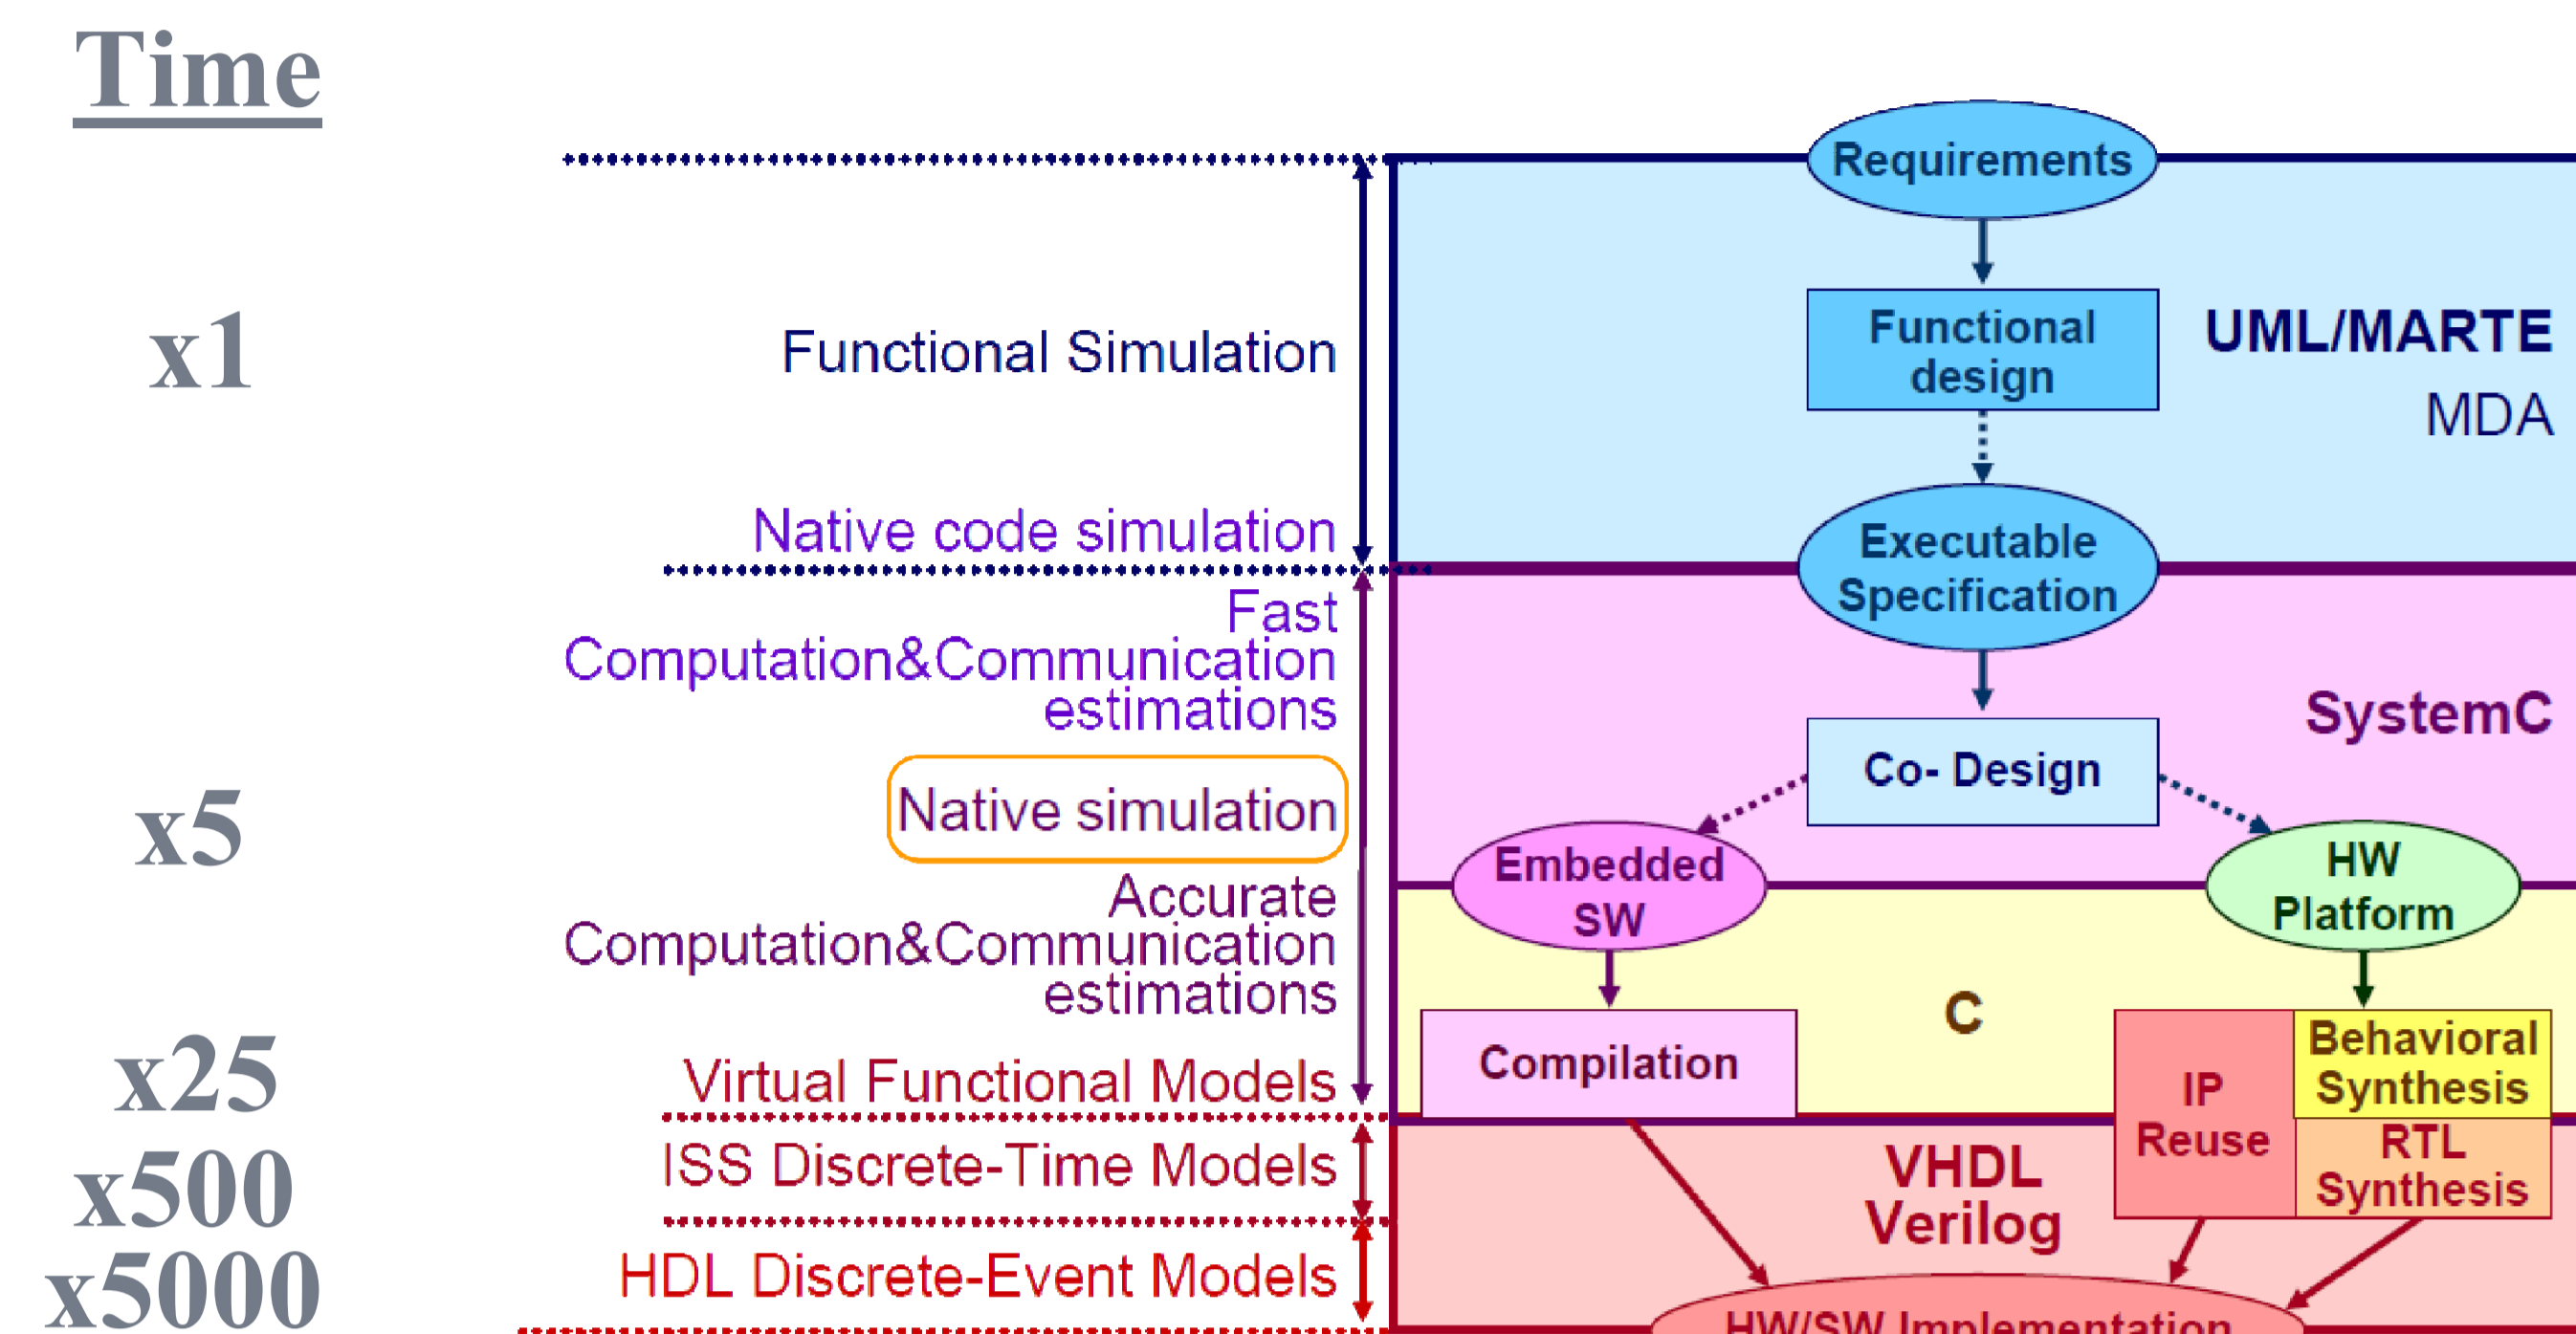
Time

x1

x5

x25

x500

x5000

Functional Simulation

Native code simulation

Fast Computation&Communication estimations

Native simulation

Accurate Computation&Communication estimations

Virtual Functional Models

ISS Discrete-Time Models

HDL Discrete-Event Models

Requirements

Functional design

UML/MARTE

MDA

Executable Specification

SystemC

Co- Design

Embedded SW

HW Platform

C

Compilation

IP Reuse

Behavioral Synthesis

RTL Synthesis

VHDL Verilog

HW/SW Implementation